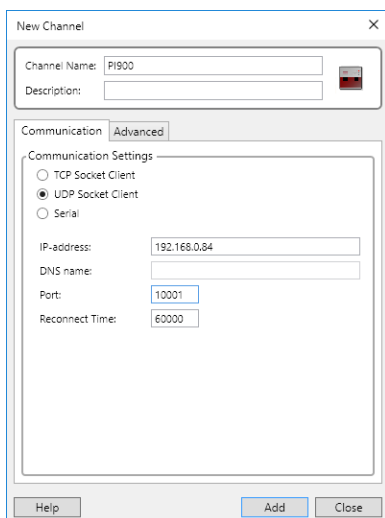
New Channel ×

Channel Name: PI900

Description:

Communication Advanced

Communication Settings

TCP Socket Client

UDP Socket Client

Serial

IP-address: 192.168.0.84

DNS name:

Port: 10001

Reconnect Time: 60000

Help

Add

Close